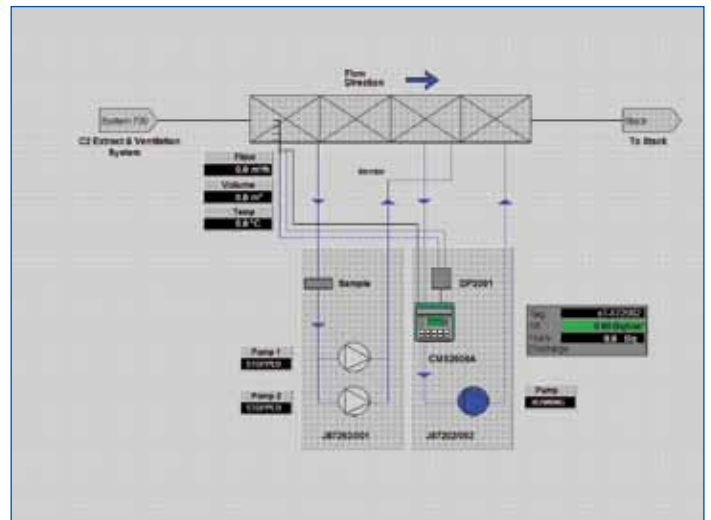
Flow Direction

System 730

C2 Extract & Ventilation System

Stack

To Stack

Flow
0.0 m³/h

Volume
0.0 m³

Temp
0.0°C

Monitor

Sample

DP2001

CMS2000A

Pump 1
STOPPED

Pump 2
STOPPED

Pump
RUNNING

Tag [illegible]
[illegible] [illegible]
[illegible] 0.0 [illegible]
Discharge

J8720/2001

J8720/2002